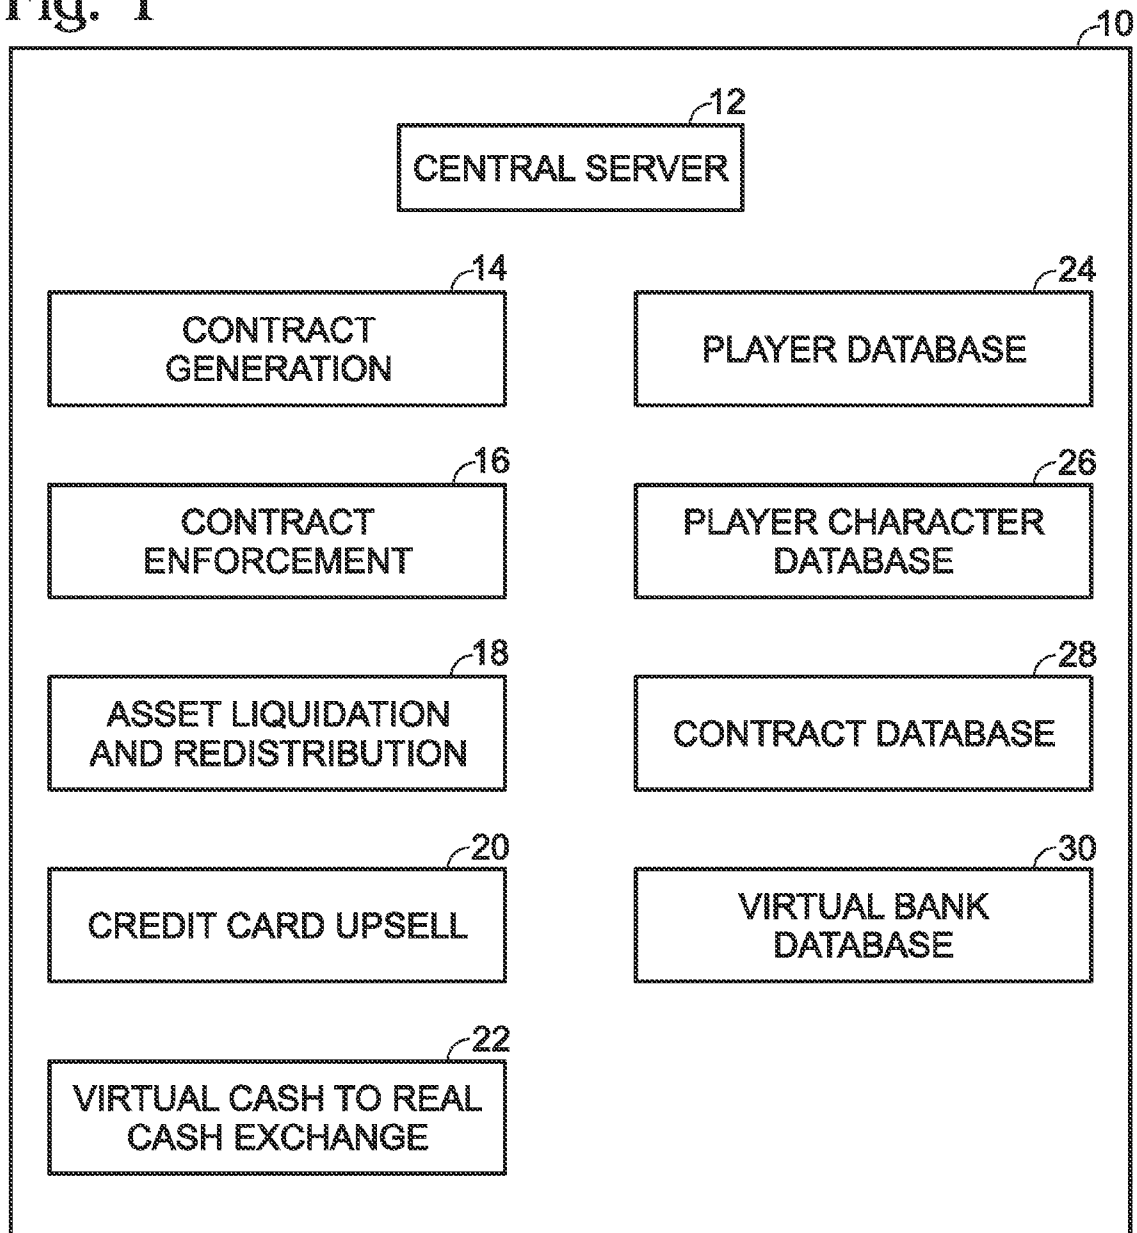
Fig. 1

10

12
CENTRAL SERVER

14
CONTRACT GENERATION

24
PLAYER DATABASE

16
CONTRACT ENFORCEMENT

26
PLAYER CHARACTER DATABASE

18
ASSET LIQUIDATION AND REDISTRIBUTION

28
CONTRACT DATABASE

20
CREDIT CARD UPSELL

30
VIRTUAL BANK DATABASE

22
VIRTUAL CASH TO REAL CASH EXCHANGE